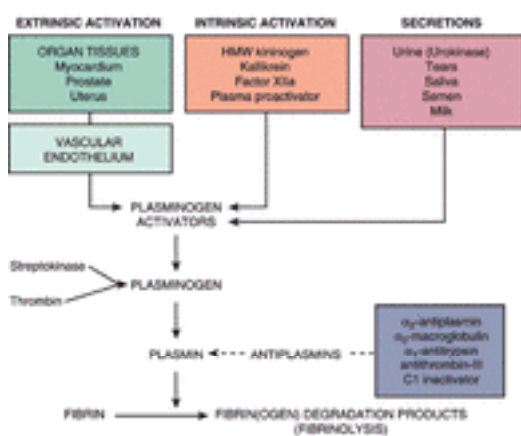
EXTRINSIC ACTIVATION

ORGAN TISSUES
Myocardium
Prostate
Uterus

VASCULAR ENDOTHELIUM

INTRINSIC ACTIVATION

HMW kininogen
Kallikrein
Factor XIIa
Plasma proactivator

SECRETIONS

Urine (Urokinase)
Tears
Saliva
Semen
Milk

PLASMINOGEN ACTIVATORS

Streptokinase

Thrombin

PLASMINOGEN

PLASMIN

ANTIPLASMINS

$\alpha_2$-antiplasmin
$\alpha_2$-macroglobulin
$\alpha_1$-antitrypsin
antithrombin-III
C1 inactivator

FIBRIN

FIBRIN(OGEN) DEGRADATION PRODUCTS (FIBRINOLYSIS)